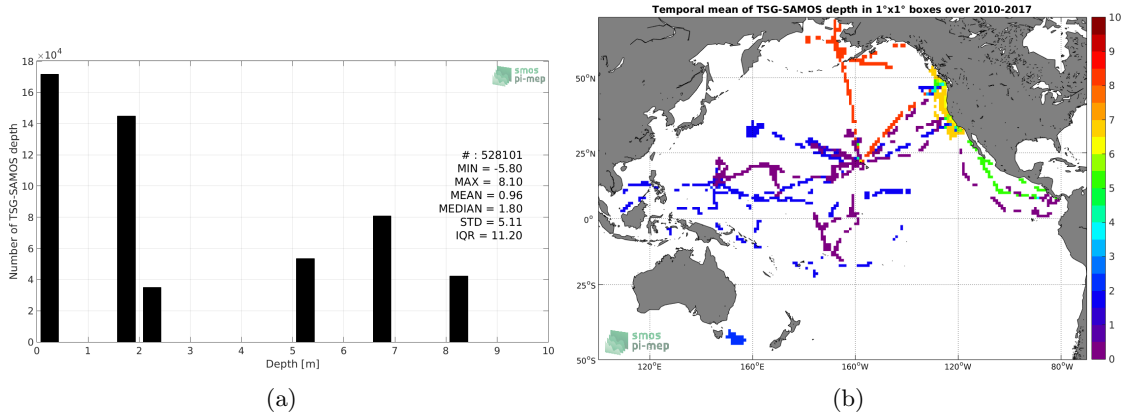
$\times 10^4$
18
16
14
12
10
8
6
4
2
0
Number of TSG-SAMOS depth
smos pi-mep
# : 528101
MIN = -5.80
MAX = 8.10
MEAN = 0.96
MEDIAN = 1.80
STD = 5.11
IQR = 11.20
0 1 2 3 4 5 6 7 8 9 10
Depth [m]
(a)

Temporal mean of TSG-SAMOS depth in 1°x1° boxes over 2010-2017
50°N
25°N
0°
25°S
50°S
120°E 160°E 160°W 120°W 80°W
10
9
8
7
6
5
4
3
2
1
0
smos pi-mep
(b)